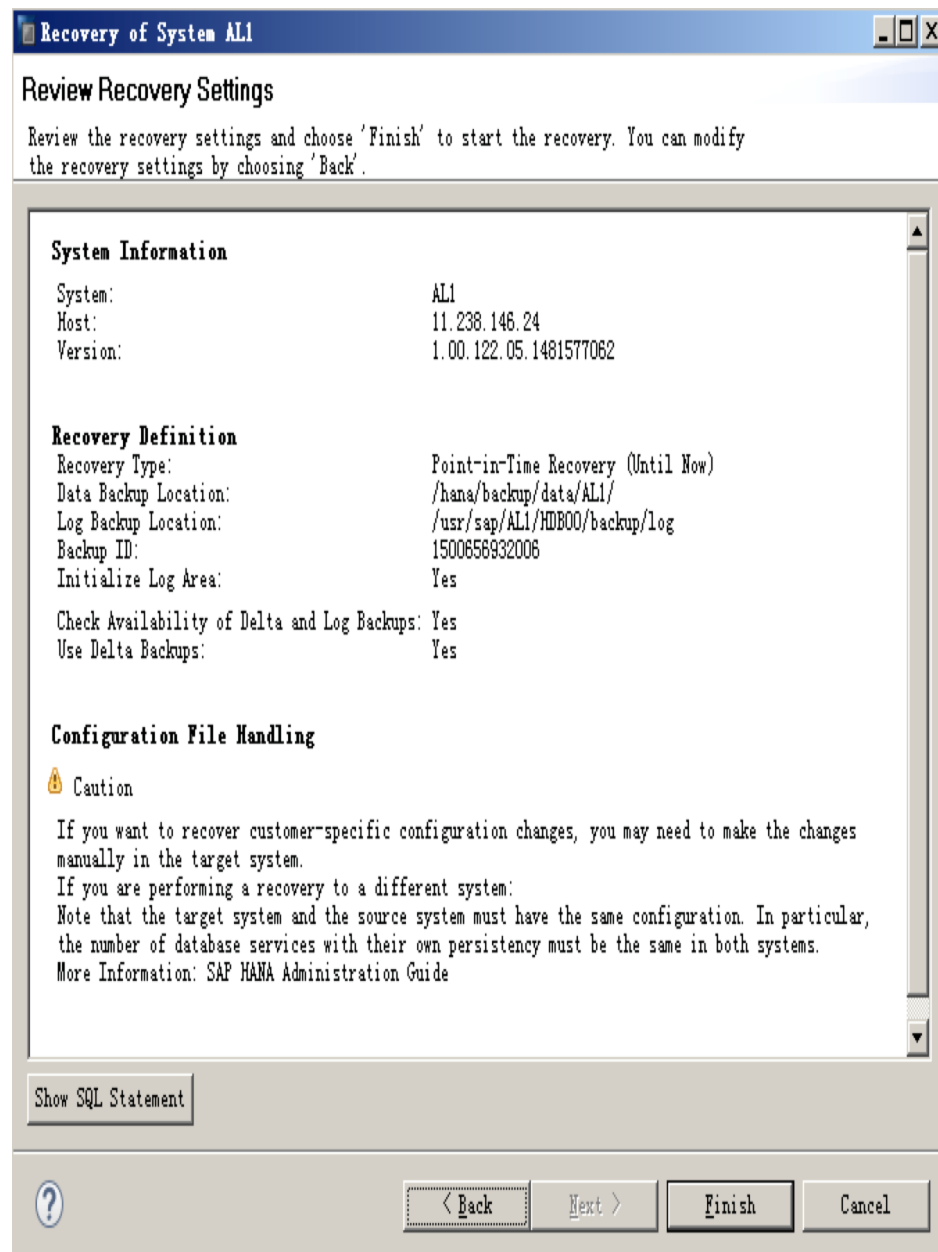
Recovery of System AL1

Review Recovery Settings

Review the recovery settings and choose 'Finish' to start the recovery. You can modify the recovery settings by choosing 'Back'.

System Information

| | |
|---|---|
| System: | AL1 |
| Host: | 11.238.146.24 |
| Version: | 1.00.122.05.1481577062 |

Recovery Definition

| | |
|---|---|
| Recovery Type: | Point-in-Time Recovery (Until Now) |
| Data Backup Location: | /hana/backup/data/AL1/ |
| Log Backup Location: | /usr/sap/AL1/HDB00/backup/log |
| Backup ID: | 1500656932006 |
| Initialize Log Area: | Yes |
| Check Availability of Delta and Log Backups: | Yes |
| Use Delta Backups: | Yes |

Configuration File Handling

Caution

If you want to recover customer-specific configuration changes, you may need to make the changes manually in the target system.
If you are performing a recovery to a different system:
Note that the target system and the source system must have the same configuration. In particular, the number of database services with their own persistency must be the same in both systems.
More Information: SAP HANA Administration Guide

Show SQL Statement

< Back  Next >  Finish  Cancel